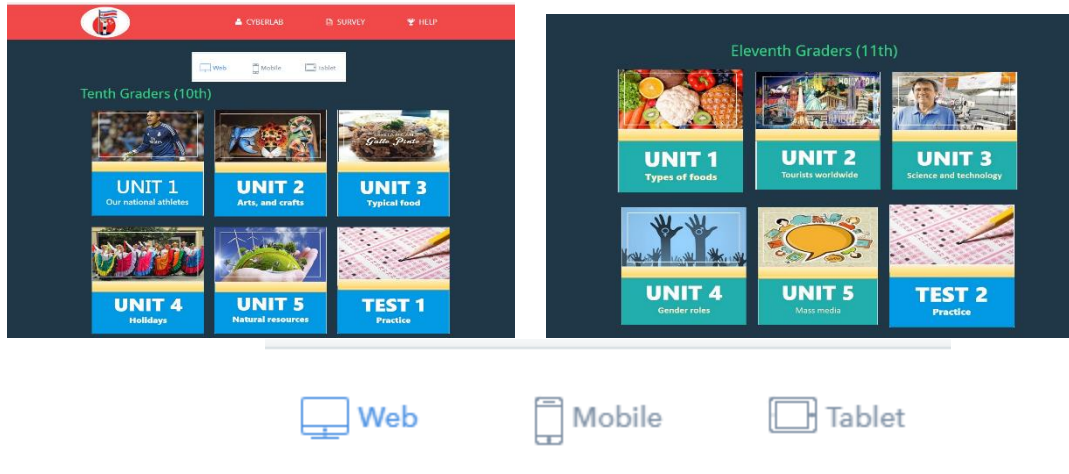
CYBERLAB SURVEY HELP

Web Mobile Tablet

Tenth Graders (10th)

Gallo Pinto

UNIT 1
Our national athletes

UNIT 2
Arts, and crafts

UNIT 3
Typical food

UNIT 4
Holidays

UNIT 5
Natural resources

TEST 1
Practice

Eleventh Graders (11th)

UNIT 1
Types of foods

UNIT 2
Tourists worldwide

UNIT 3
Science and technology

UNIT 4
Gender roles

UNIT 5
Mass media

TEST 2
Practice

Web Mobile Tablet